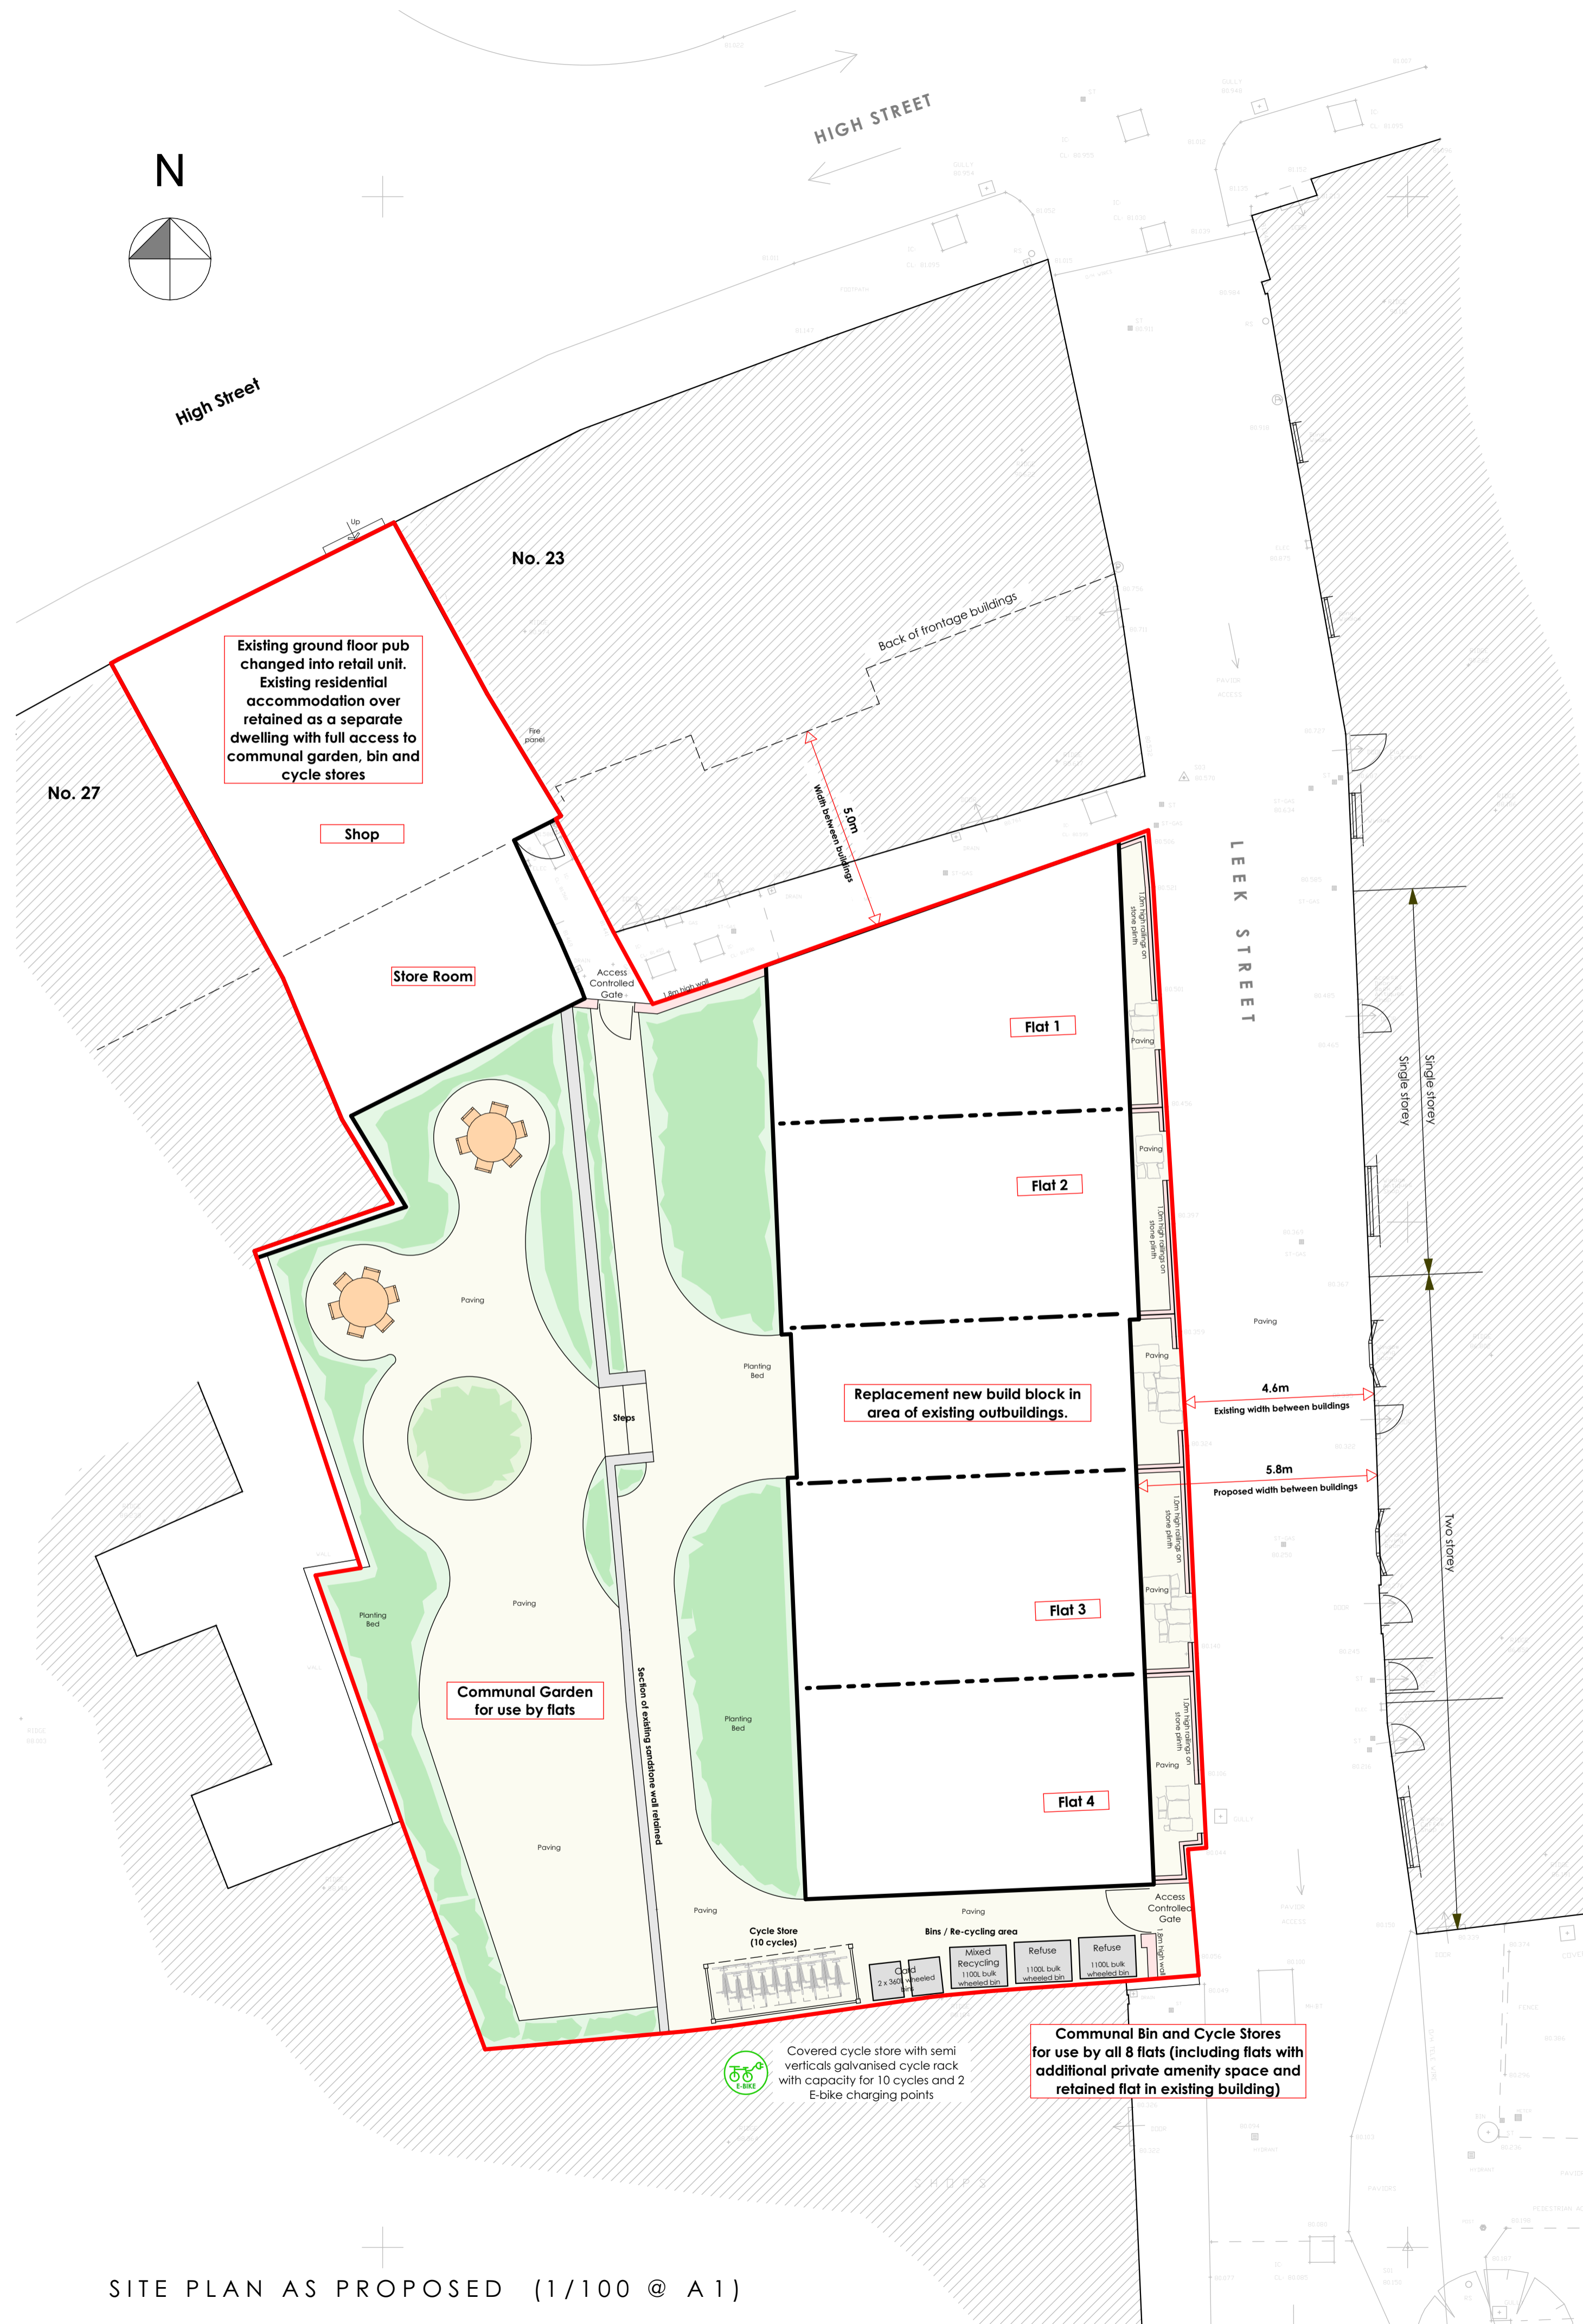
N

HIGH STREET

High Street

No. 23

No. 27

Up

Existing ground floor pub changed into retail unit. Existing residential accommodation over retained as a separate dwelling with full access to communal garden, bin and cycle stores

Shop

Fire panel

Back of frontage buildings

5.0m
Width between buildings

Store Room

Access Controlled Gate

1.8m high wall

LEEK STREET

1.0m high railings on stone plinth

Paving

Flat 1

Flat 2

Flat 3

Flat 4

Paving

Planting Bed

Steps

Replacement new build block in area of existing outbuildings.

4.6m
Existing width between buildings

5.8m
Proposed width between buildings

Single storey

Single storey

Two storey

Communal Garden for use by flats

Section of existing sandstone wall retained

Planting Bed

Access Controlled Gate

1.8m high wall

Cycle Store (10 cycles)

Bins / Re-cycling area

Card 2 x 360L wheeled bin

Mixed Recycling 1100L bulk wheeled bin

Refuse 1100L bulk wheeled bin

Refuse 1100L bulk wheeled bin

E-BIKE

Covered cycle store with semi verticals galvanised cycle rack with capacity for 10 cycles and 2 E-bike charging points

Communal Bin and Cycle Stores for use by all 8 flats (including flats with additional private amenity space and retained flat in existing building)

SITE PLAN AS PROPOSED (1/100 @ A1)